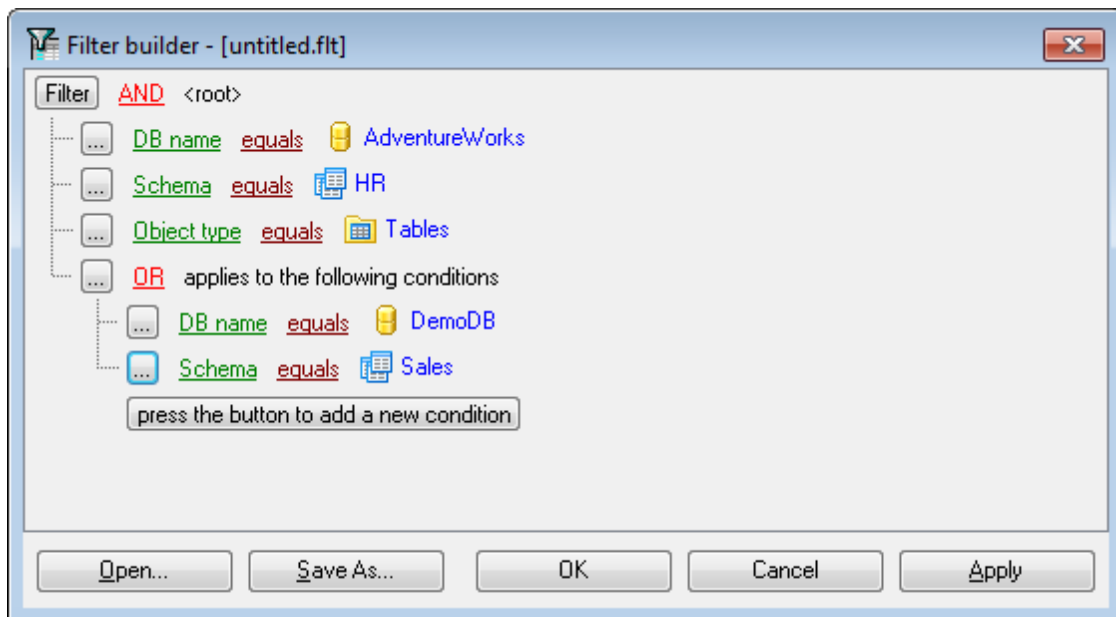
Filter builder - [untitled.flt]

Filter AND <root>

... DB name equals AdventureWorks

... Schema equals HR

... Object type equals Tables

... OR applies to the following conditions

... DB name equals DemoDB

... Schema equals Sales

press the button to add a new condition

Open... Save As... OK Cancel Apply